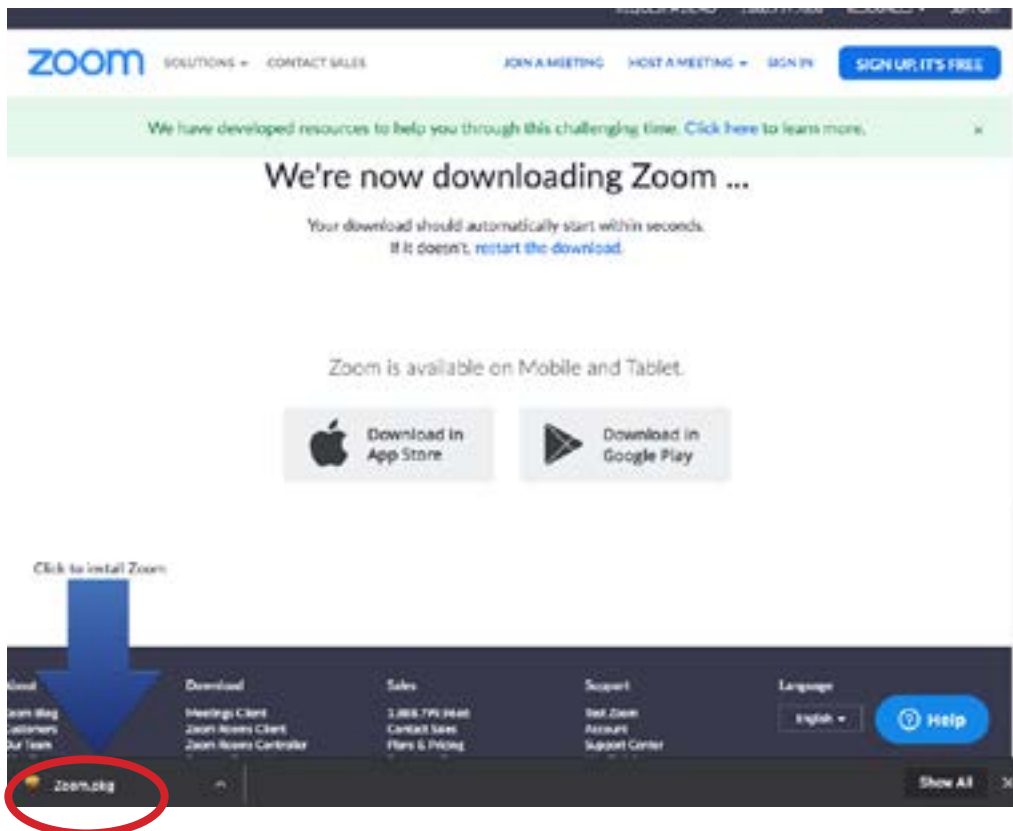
REQUEST A DEMO 1.888.799.9666 RESOURCES ▾ SUPPORT

zoom SOLUTIONS ▾ CONTACT SALES JOIN A MEETING HOST A MEETING ▾ SIGN IN SIGN UP, IT'S FREE

We have developed resources to help you through this challenging time. Click here to learn more. ×

We're now downloading Zoom ...

Your download should automatically start within seconds. If it doesn't, restart the download.

Zoom is available on Mobile and Tablet.

Download in App Store

Download in Google Play

Click to install Zoom

About
Zoom Blog
Customers
Our Team

Download
Meetings Client
Zoom Rooms Client
Zoom Rooms Controller

Sales
1.888.799.9666
Contact Sales
Plans & Pricing

Support
Test Zoom
Account
Support Center

Language
English ▾

Help

Zoom.pkg ^

Show All ×